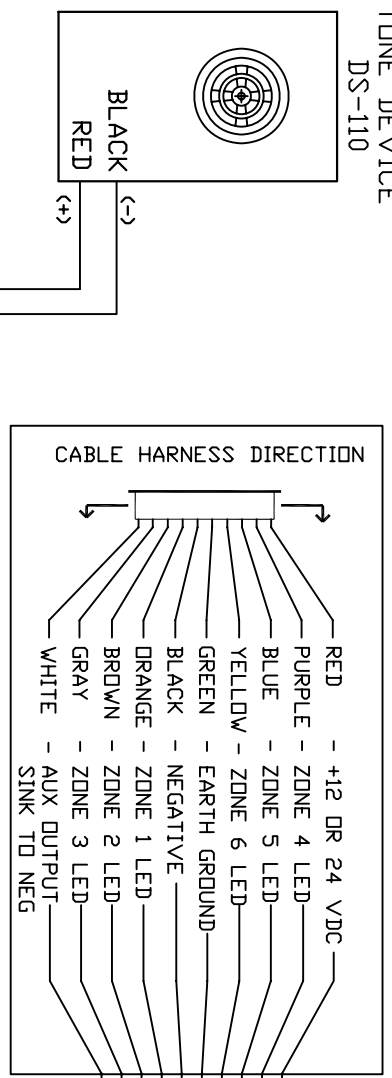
TONE DEVICE
DS-110

BLACK (-)
RED (+)

CABLE HARNESS DIRECTION

RED - +12 OR 24 VDC
PURPLE - ZONE 4 LED
BLUE - ZONE 5 LED
YELLOW - ZONE 6 LED
GREEN - EARTH GROUND
BLACK - NEGATIVE
ORANGE - ZONE 1 LED
BROWN - ZONE 2 LED
GRAY - ZONE 3 LED
WHITE - AUX OUTPUT SINK TO NEG